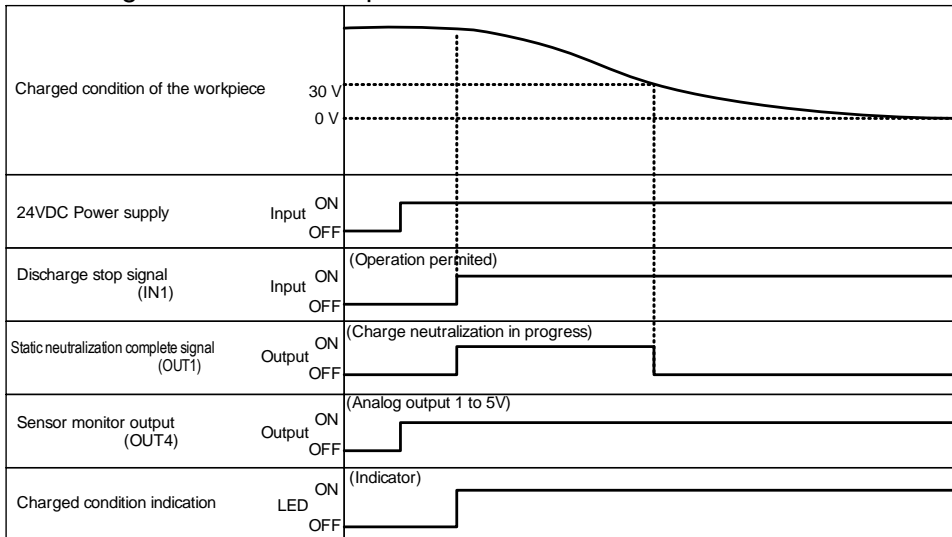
Charged condition of the workpiece 30 V 0 V

24VDC Power supply Input ON OFF

Discharge stop signal (IN1) Input ON OFF (Operation permited)

Static neutralization complete signal (OUT1) Output ON OFF (Charge neutralization in progress)

Sensor monitor output (OUT4) Output ON OFF (Analog output 1 to 5V)

Charged condition indication LED ON OFF (Indicator)